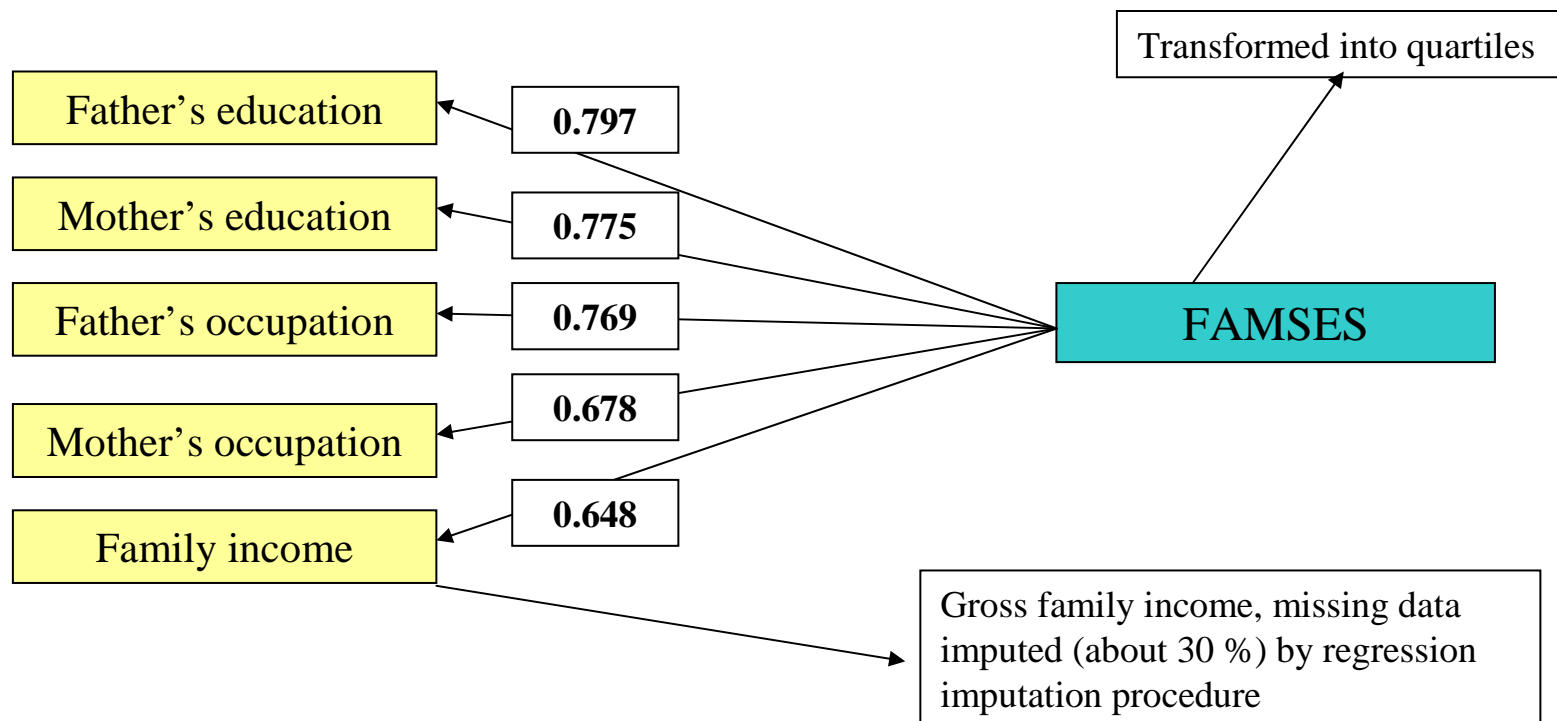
Transformed into quartiles

Father’s education

0.797

Mother’s education

0.775

Father’s occupation

0.769

FAMSES

0.678

Mother’s occupation

0.648

Family income

Gross family income, missing data imputed (about 30 %) by regression imputation procedure